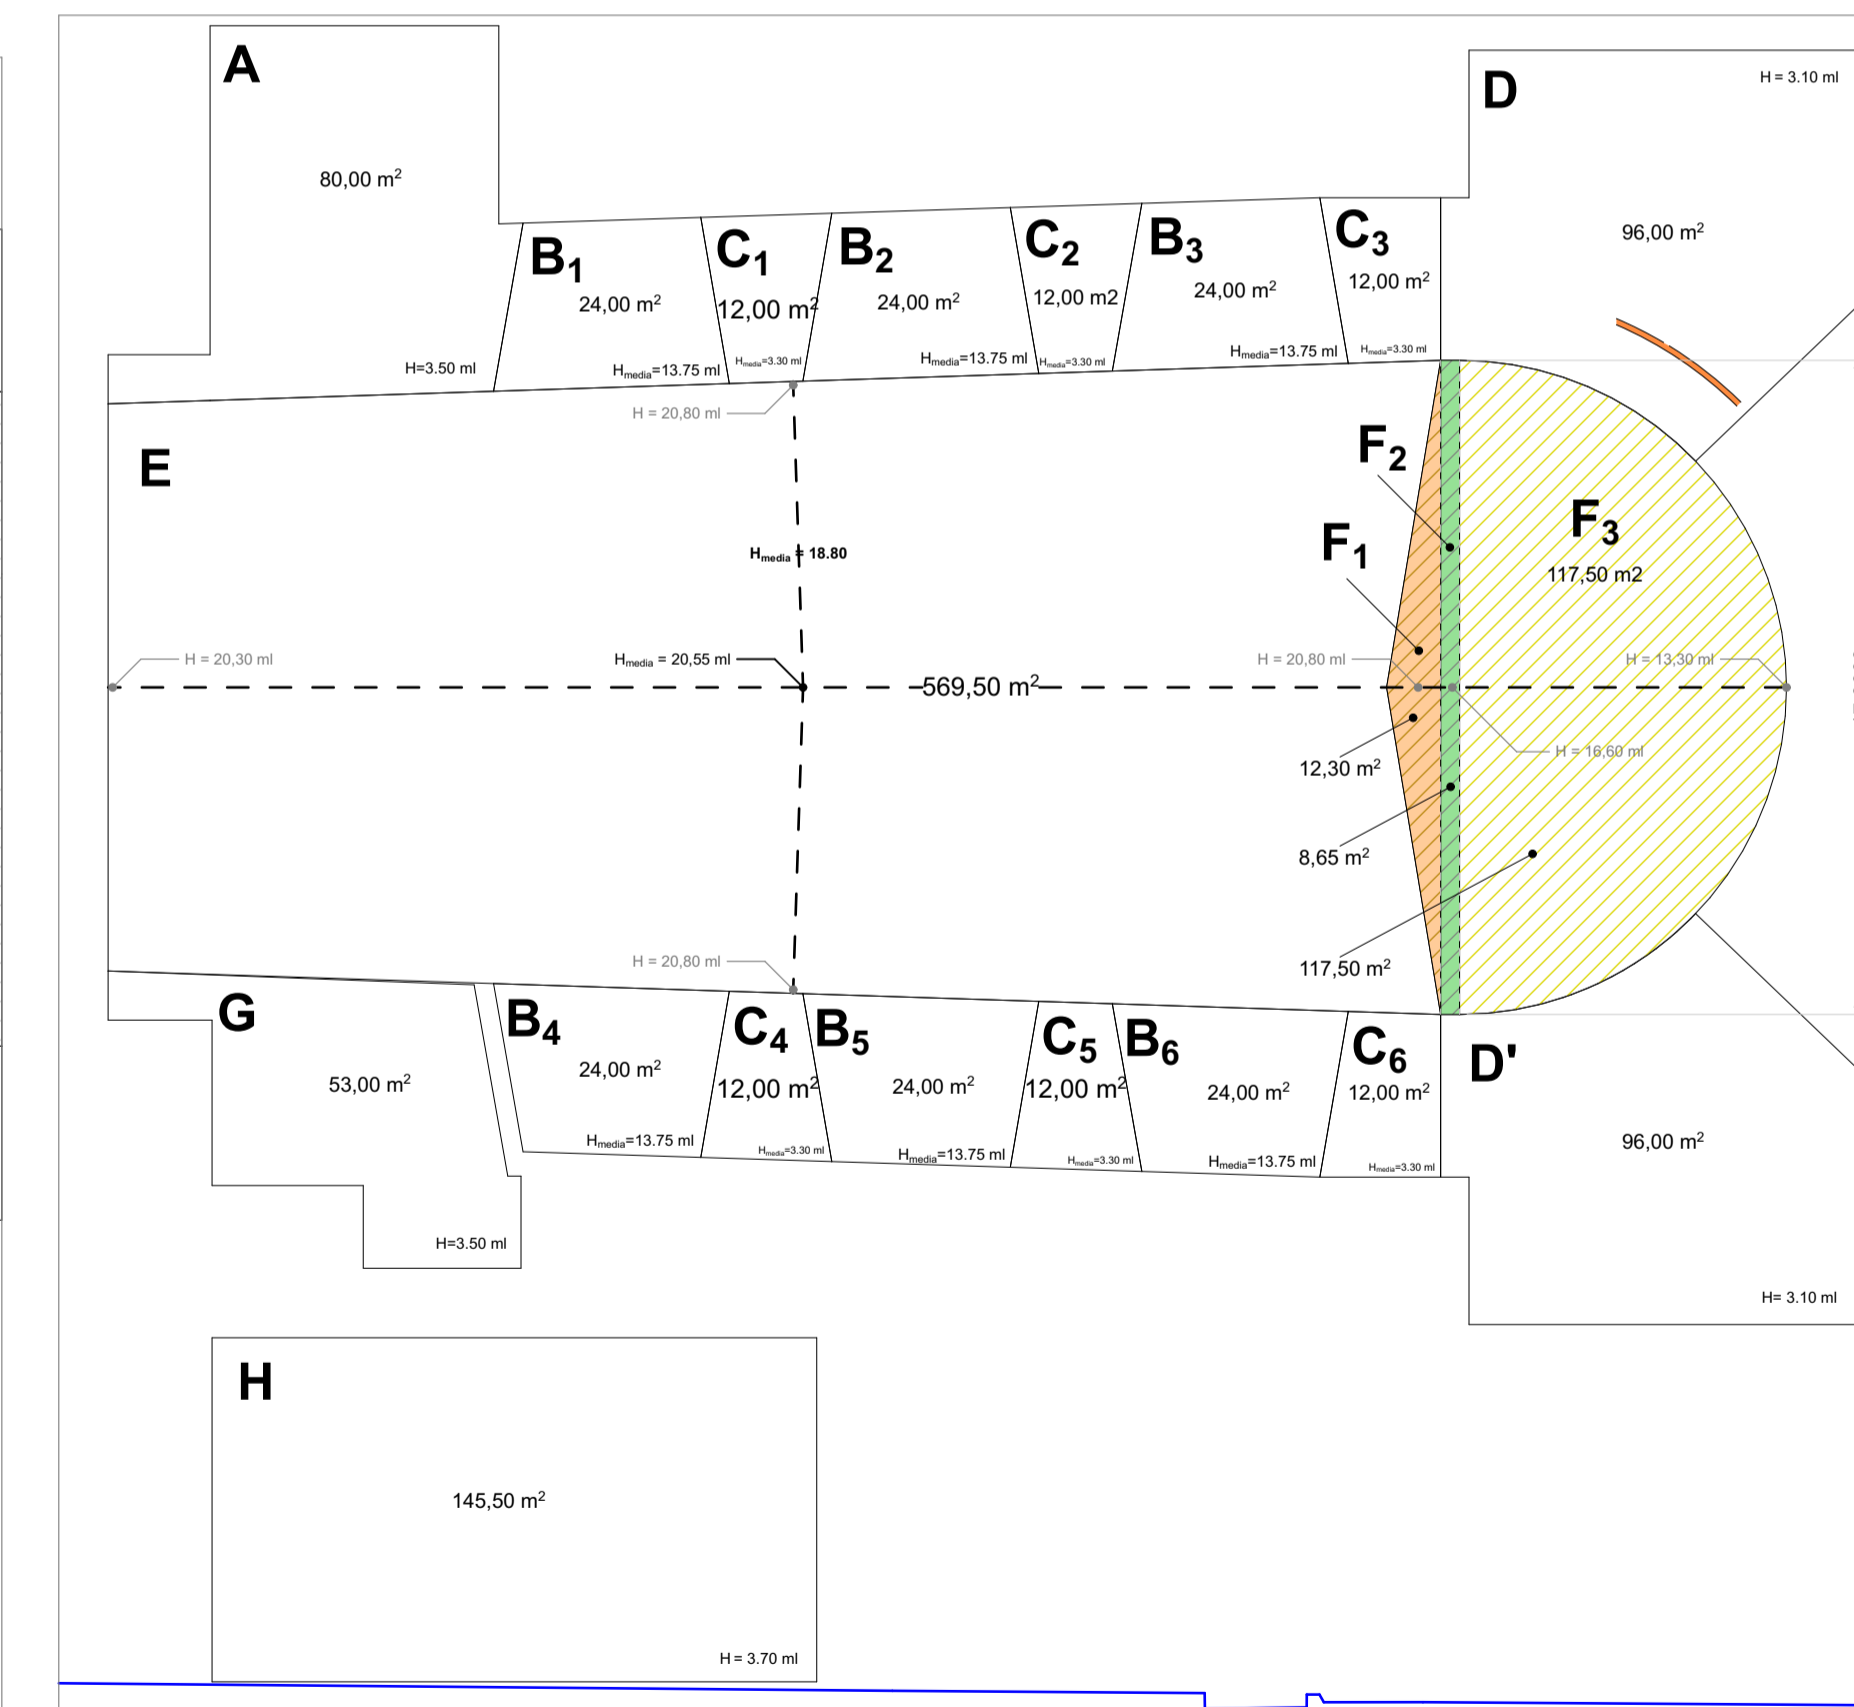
A

80,00 m$^2$

H=3.50 ml

D

H = 3.10 ml

96,00 m$^2$

B$_1$
24,00 m$^2$
H$_{media}$=13.75 ml

C$_1$
12,00 m$^2$
H$_{media}$=3.30 ml

B$_2$
24,00 m$^2$
H$_{media}$=13.75 ml

C$_2$
12,00 m2
H$_{media}$=3.30 ml

B$_3$
24,00 m$^2$
H$_{media}$=13.75 ml

C$_3$
12,00 m$^2$
H$_{media}$=3.30 ml

H = 20,80 ml

E

H$_{media}$ = 18.80

F$_2$

F$_1$

F$_3$
117,50 m2

H = 20,30 ml

H$_{media}$ = 20,55 ml

569,50 m$^2$

H = 20,80 ml

H = 13,30 ml

H = 16,60 ml

12,30 m$^2$

8,65 m$^2$

117,50 m$^2$

H = 20,80 ml

G

53,00 m$^2$

H=3.50 ml

B$_4$
24,00 m$^2$
H$_{media}$=13.75 ml

C$_4$
12,00 m$^2$
H$_{media}$=3.30 ml

B$_5$
24,00 m$^2$
H$_{media}$=13.75 ml

C$_5$
12,00 m$^2$
H$_{media}$=3.30 ml

B$_6$
24,00 m$^2$
H$_{media}$=13.75 ml

C$_6$
12,00 m$^2$
H$_{media}$=3.30 ml

D'

96,00 m$^2$

H= 3.10 ml

H

145,50 m$^2$

H = 3.70 ml